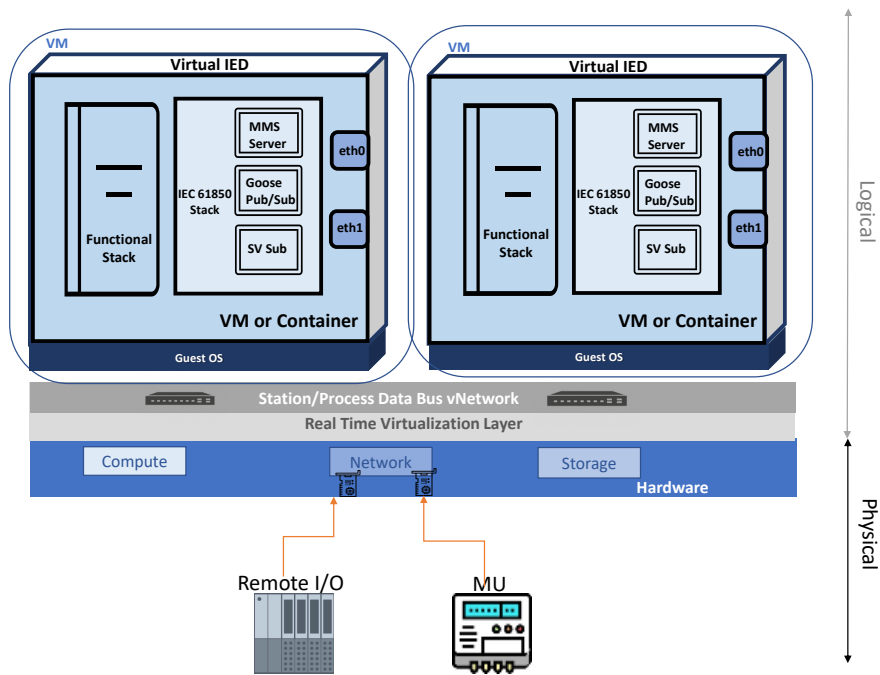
VM

Virtual IED

Functional Stack

IEC 61850 Stack

MMS Server

Goose Pub/Sub

SV Sub

eth0

eth1

VM or Container

Guest OS

VM

Virtual IED

Functional Stack

IEC 61850 Stack

MMS Server

Goose Pub/Sub

SV Sub

eth0

eth1

VM or Container

Guest OS

Logical

Station/Process Data Bus vNetwork

Real Time Virtualization Layer

Compute

Network

Storage

Hardware

Physical

Remote I/O

MU